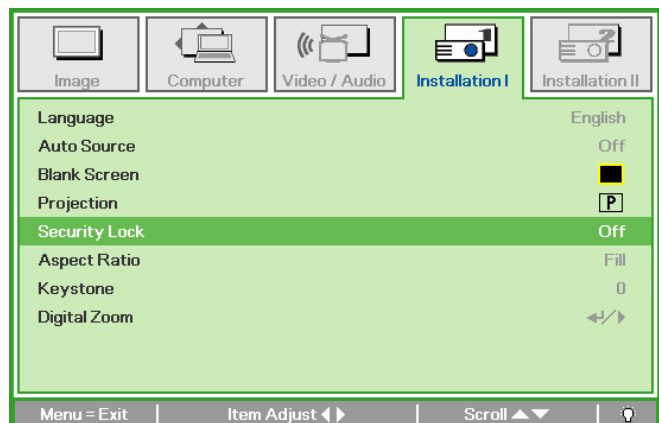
Image | Computer | Video / Audio | Installation I | Installation II

| | |
|---|---|
| Language | English |
| Auto Source | Off |
| Blank Screen | |
| Projection | P |
| Security Lock | Off |
| Aspect Ratio | Fill |
| Keystone | 0 |
| Digital Zoom | ↵/▶ |

Menu = Exit | Item Adjust ◀▶ | Scroll ▲▼